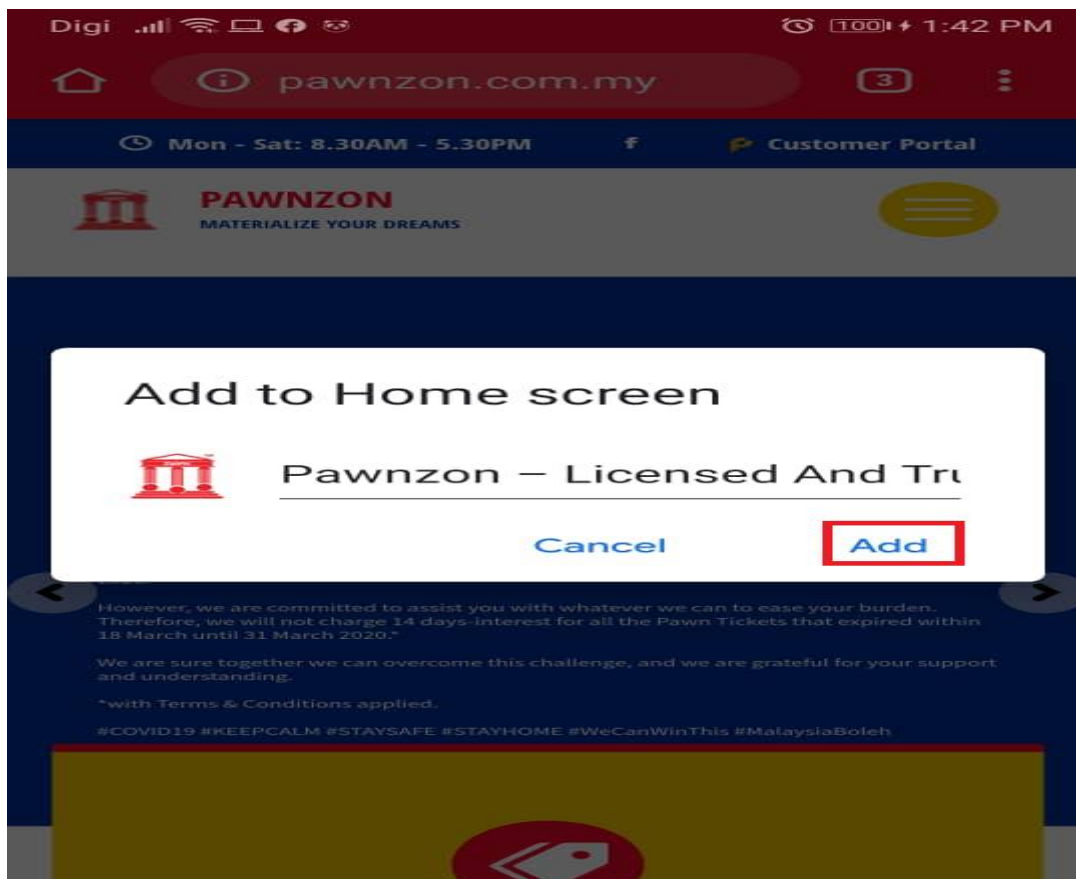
Digi 100 1:42 PM

pawnzon.com.my 3

Mon - Sat: 8.30AM - 5.30PM f Customer Portal

PAWNZON
MATERIALIZE YOUR DREAMS

Add to Home screen

Pawnzon – Licensed And Tru

Cancel Add

However, we are committed to assist you with whatever we can to ease your burden. Therefore, we will not charge 14 days-interest for all the Pawn Tickets that expired within 18 March until 31 March 2020."

We are sure together we can overcome this challenge, and we are grateful for your support and understanding.

*with Terms & Conditions applied.

#COVID19 #KEEPCALM #STAYSAFE #STAYHOME #WeCanWinThis #MalaysiaBoleh